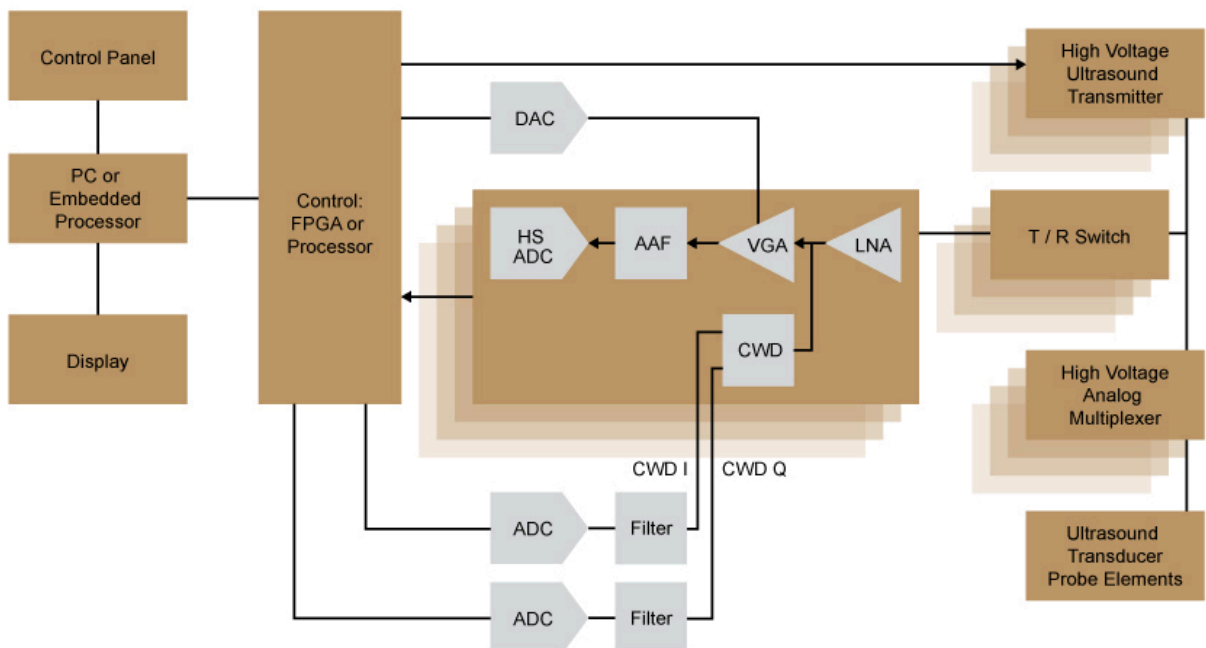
Control Panel

PC or Embedded Processor

Display

Control: FPGA or Processor

DAC

High Voltage Ultrasound Transmitter

HS ADC

AAF

VGA

LNA

T / R Switch

CWD

High Voltage Analog Multiplexer

CWD I

CWD Q

ADC

Filter

ADC

Filter

Ultrasound Transducer Probe Elements